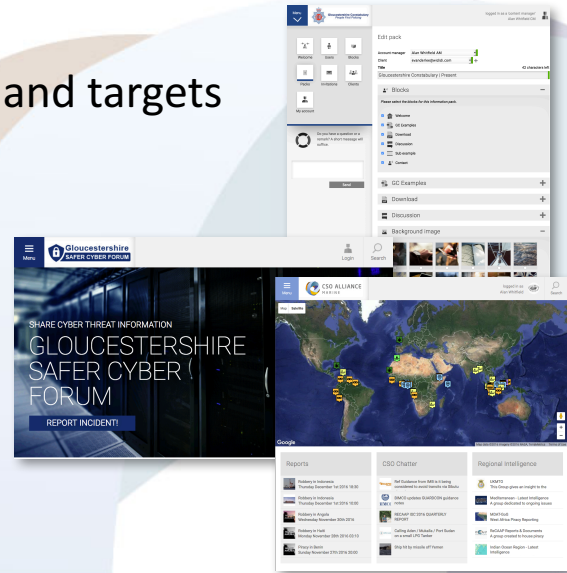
and targets

Menu

Gloucestershire Constabulary

logged in as account manager

Edit pack

Account manager Alan Whitfield AM

Client

Title

Gloucestershire Constabulary | Present

Welcome Users Blocks

Packs Invitations Clients

My account

Do you have a question or a concern? A short message will suffice.

Send

Blocks

Please select the blocks for this information pack

Welcome

GC Examples

Download

Discussion

Background Image

Menu

Gloucestershire SAFER CYBER FORUM

Login Search

SHARE CYBER THREAT INFORMATION

GLOUCESTERSHIRE SAFER CYBER FORUM

REPORT INCIDENT!

Menu

CSO ALLIANCE MARINE

Map Satellite

Google

Reports

Robbery in Indonesia

Robbery in Angola

Robbery in Haiti

Piracy in Benin

CSO Chatter

Regional Intelligence

UKMTO

Mediterranean - Latest Intelligence

MDAT-GoG

West Africa Piracy Reporting

ReCAAP Reports & Documents

Indian Ocean Region - Latest Intelligence